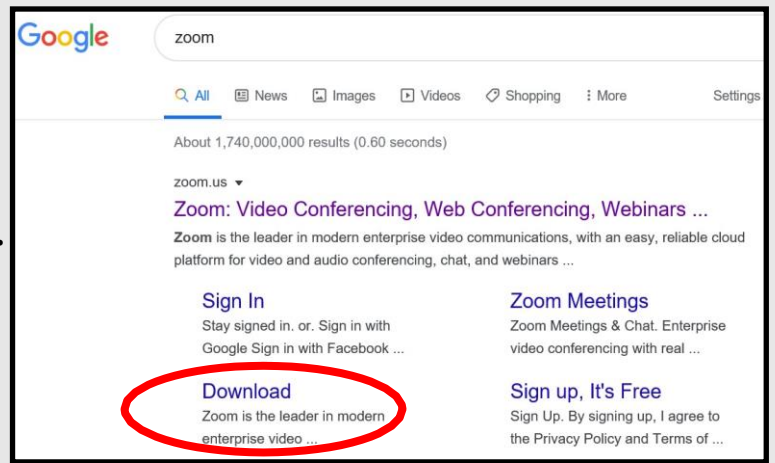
Google

zoom

All News Images Videos Shopping More Settings

About 1,740,000,000 results (0.60 seconds)

zoom.us ▾

Zoom: Video Conferencing, Web Conferencing, Webinars ...

Zoom is the leader in modern enterprise video communications, with an easy, reliable cloud platform for video and audio conferencing, chat, and webinars ...

Sign In
Stay signed in. or. Sign in with Google Sign in with Facebook ...

Zoom Meetings
Zoom Meetings & Chat. Enterprise video conferencing with real ...

Download
Zoom is the leader in modern enterprise video ...

Sign up, It's Free
Sign Up. By signing up, I agree to the Privacy Policy and Terms of ...